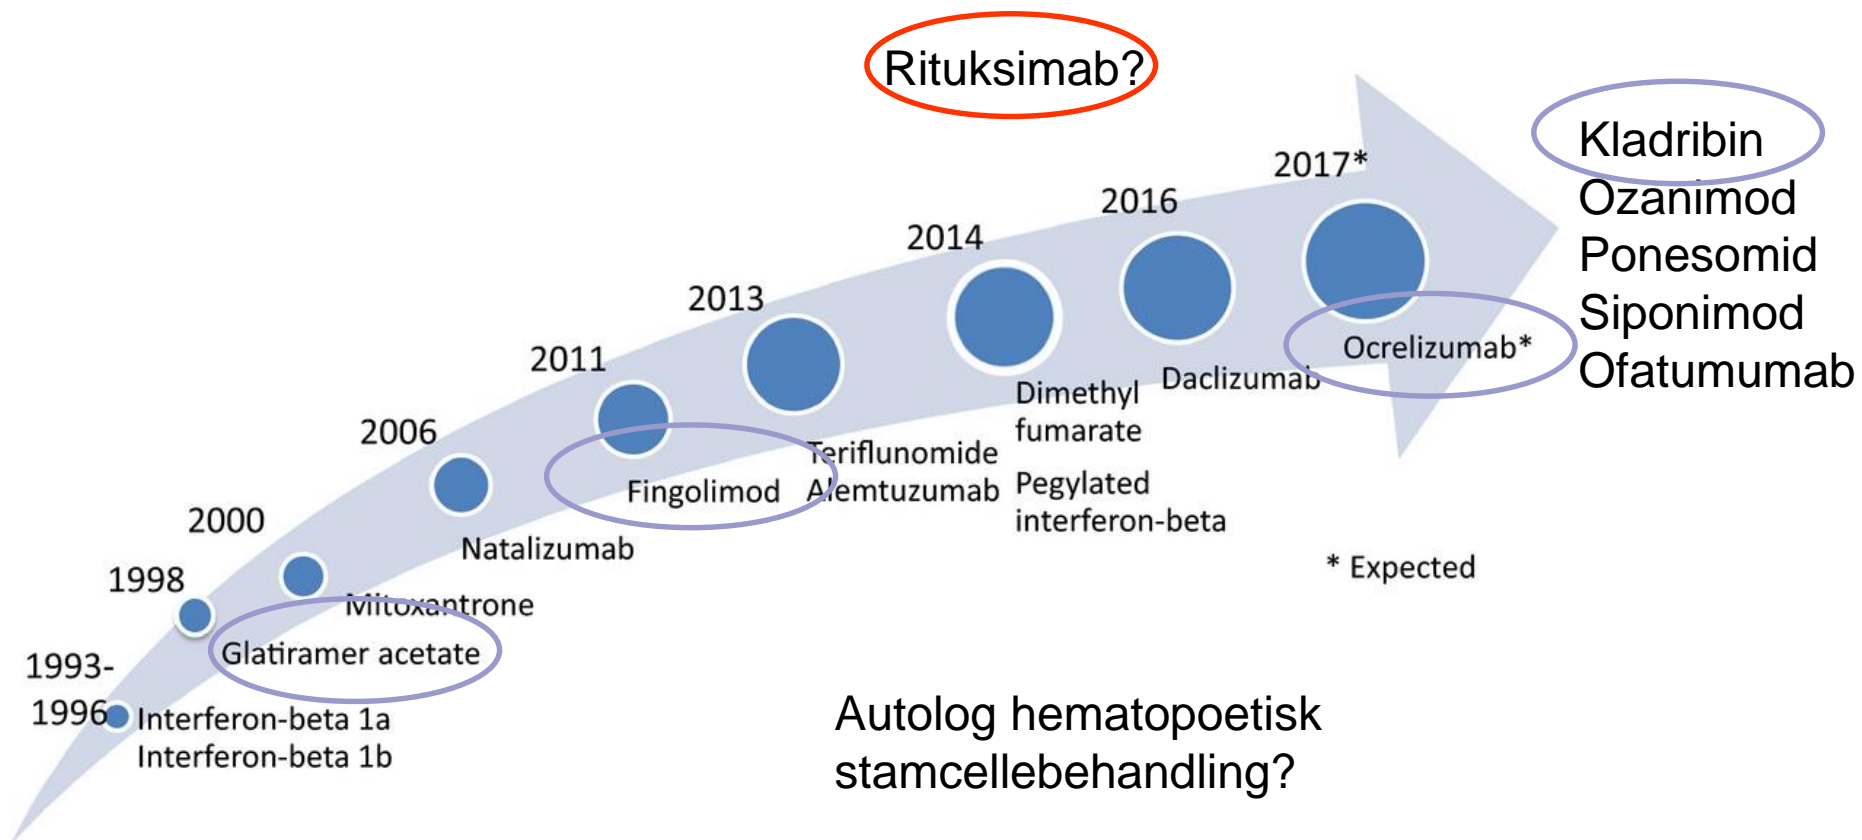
Rituksimab?

1993-1996 Interferon-beta 1a Interferon-beta 1b

1998 Glatiramer acetate

2000 Mitoxantrone

2006 Natalizumab

2011 Fingolimod

2013 Teriflunomide Alemtuzumab

2014 Dimethyl fumarate Pegylated interferon-beta

2016 Daclizumab

2017* Ocrelizumab*

* Expected

Kladribin
Ozanimod
Ponesomid
Siponimod
Ofatumumab

Autolog hematopoetisk stamcellebehandling?